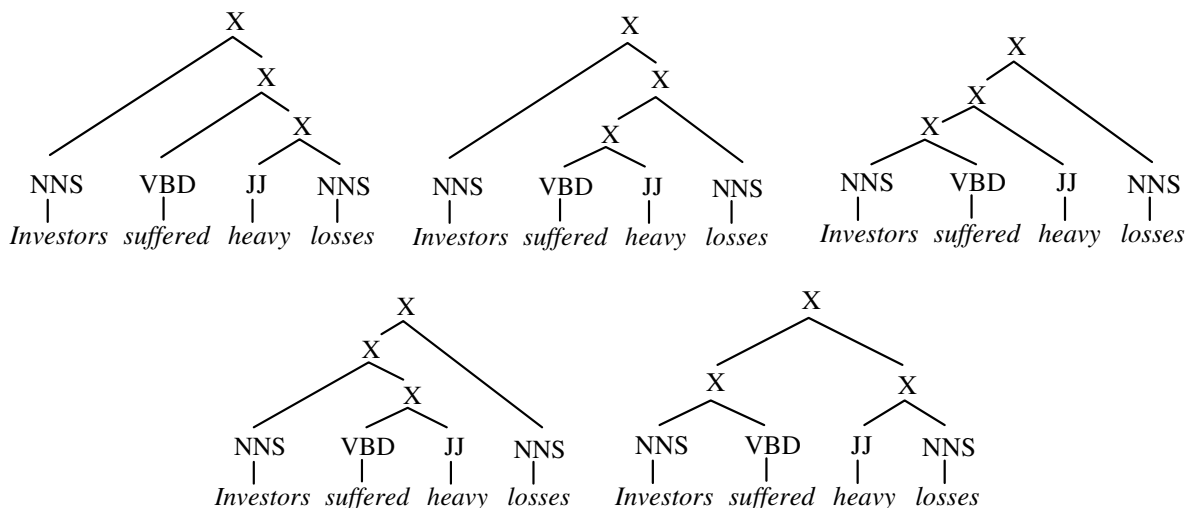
X
X
X
NNS VBD JJ NNS
*Investors* *suffered* *heavy* *losses*

X
X
X
NNS VBD JJ NNS
*Investors* *suffered* *heavy* *losses*

X
X
X
NNS VBD JJ NNS
*Investors* *suffered* *heavy* *losses*

X
X
X
NNS VBD JJ NNS
*Investors* *suffered* *heavy* *losses*

X
X X
NNS VBD JJ NNS
*Investors* *suffered* *heavy* *losses*